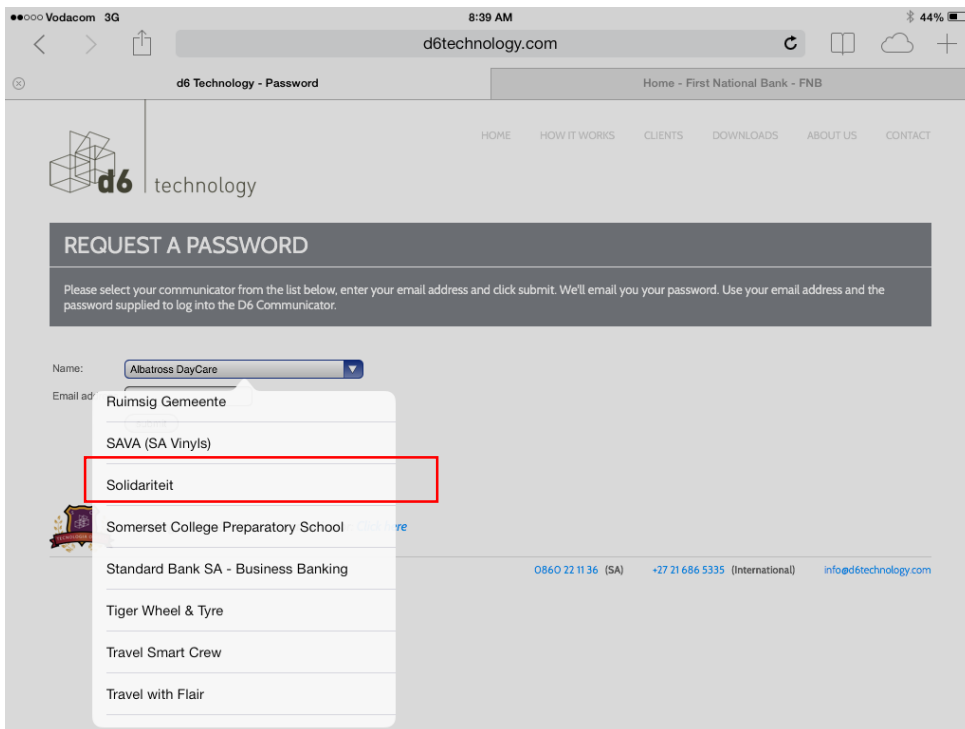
●●○○○ Vodacom 3G
8:39 AM
44%

d6technology.com

d6 Technology - Password
Home - First National Bank - FNB

d6 technology

HOME HOW IT WORKS CLIENTS DOWNLOADS ABOUT US CONTACT

REQUEST A PASSWORD

Please select your communicator from the list below, enter your email address and click submit. We'll email you your password. Use your email address and the password supplied to log into the D6 Communicator.

Name: Albatross DayCare
Email ad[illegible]

Ruimsig Gemeente
SAVA (SA Vinyls)
Solidariteit
Somerset College Preparatory School
Standard Bank SA - Business Banking
Tiger Wheel & Tyre
Travel Smart Crew
Travel with Flair

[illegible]ere

0860 22 11 36 (SA) +27 21 686 5335 (International) info@d6technology.com